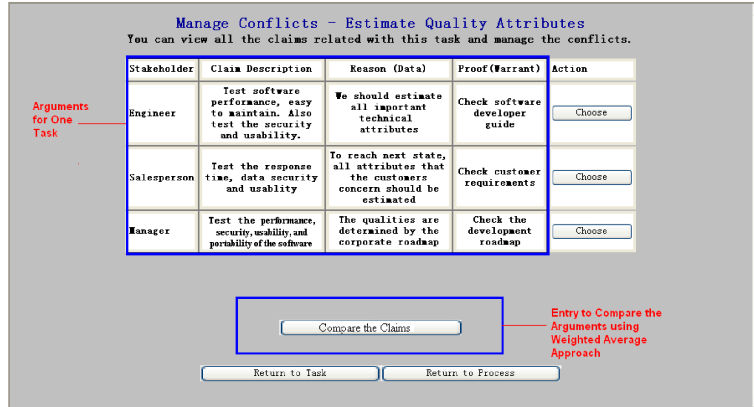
Manage Conflicts - Estimate Quality Attributes

You can view all the claims related with this task and manage the conflicts.

Arguments for One Task

| Stakeholder | Claim Description | Reason (Data) | Proof(Warrant) | Action |
|---|---|---|---|---|
| Engineer | Test software performance, easy to maintain. Also test the security and usability. | We should estimate all important technical attributes | Check software developer guide | Choose |
| Salesperson | Test the response time, data security and usablity | To reach next state, all attributes that the customers concern should be estimated | Check customer requirements | Choose |
| Manager | Test the performance, security, usability, and portability of the software | The qualities are determined by the corporate roadmap | Check the development roadmap | Choose |

Compare the Claims

Entry to Compare the Arguments using Weighted Average Approach

Return to Task

Return to Process